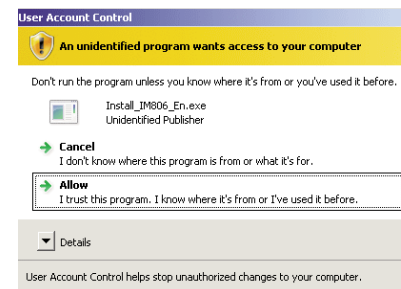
User Account Control

An unidentified program wants access to your computer

Don't run the program unless you know where it's from or you've used it before.

Install_IM806_En.exe
Unidentified Publisher

Cancel
I don't know where this program is from or what it's for.

Allow
I trust this program. I know where it's from or I've used it before.

Details

User Account Control helps stop unauthorized changes to your computer.